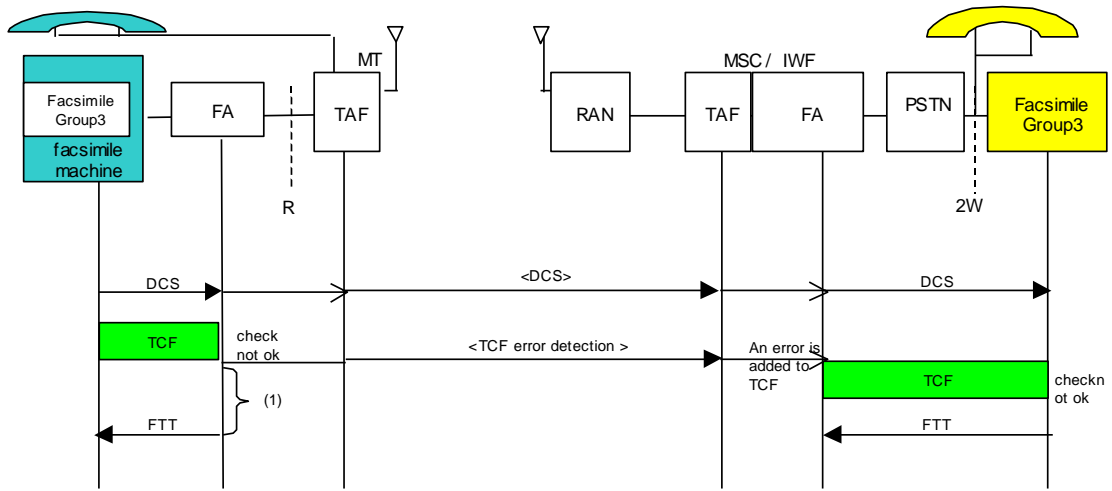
MT

MSC / IWF

Facsimile Group3
facsimile machine

FA

TAF

R

RAN

TAF

FA

PSTN

Facsimile Group3

2W

DCS

<DCS>

DCS

TCF

check not ok

<TCF error detection >

An error is added to TCF

TCF

checknot ok

(1)

FTT

FTT